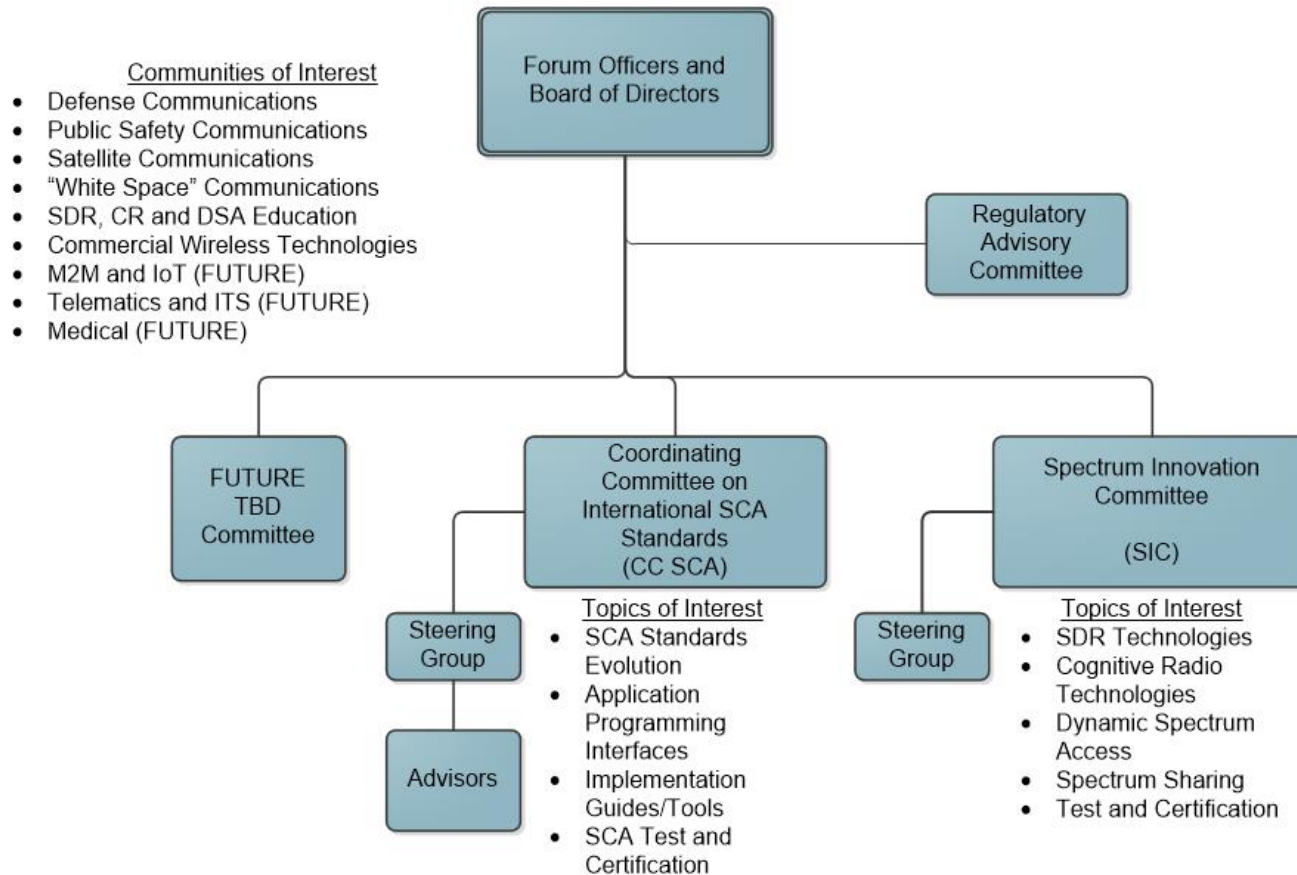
Communities of Interest
- Defense Communications
- Public Safety Communications
- Satellite Communications
- “White Space” Communications
- SDR, CR and DSA Education
- Commercial Wireless Technologies
- M2M and IoT (FUTURE)
- Telematics and ITS (FUTURE)
- Medical (FUTURE)

Forum Officers and Board of Directors

Regulatory Advisory Committee

FUTURE TBD Committee

Coordinating Committee on International SCA Standards (CC SCA)

Steering Group

Advisors

Topics of Interest
- SCA Standards Evolution
- Application Programming Interfaces
- Implementation Guides/Tools
- SCA Test and Certification

Spectrum Innovation Committee

(SIC)

Steering Group

Topics of Interest
- SDR Technologies
- Cognitive Radio Technologies
- Dynamic Spectrum Access
- Spectrum Sharing
- Test and Certification